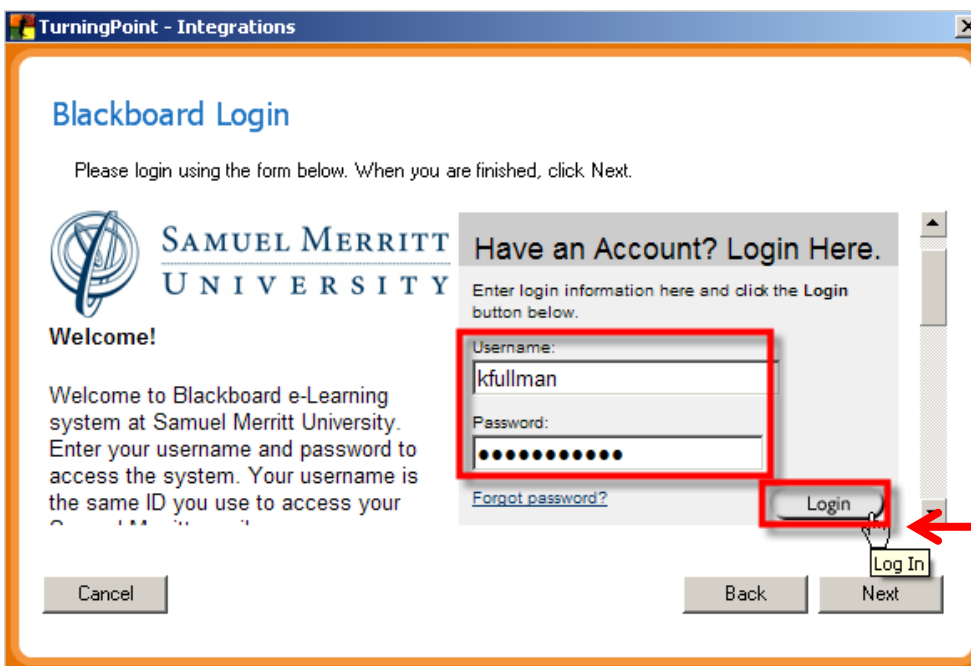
TurningPoint - Integrations

Blackboard Login

Please login using the form below. When you are finished, click Next.

SAMUEL MERRITT UNIVERSITY

Welcome!

Welcome to Blackboard e-Learning system at Samuel Merritt University. Enter your username and password to access the system. Your username is the same ID you use to access your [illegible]

Have an Account? Login Here.

Enter login information here and click the **Login** button below.

Username:

kfullman

Password:

●●●●●●●●●●●

Forgot password?

Login

Log In

Cancel

Back

Next